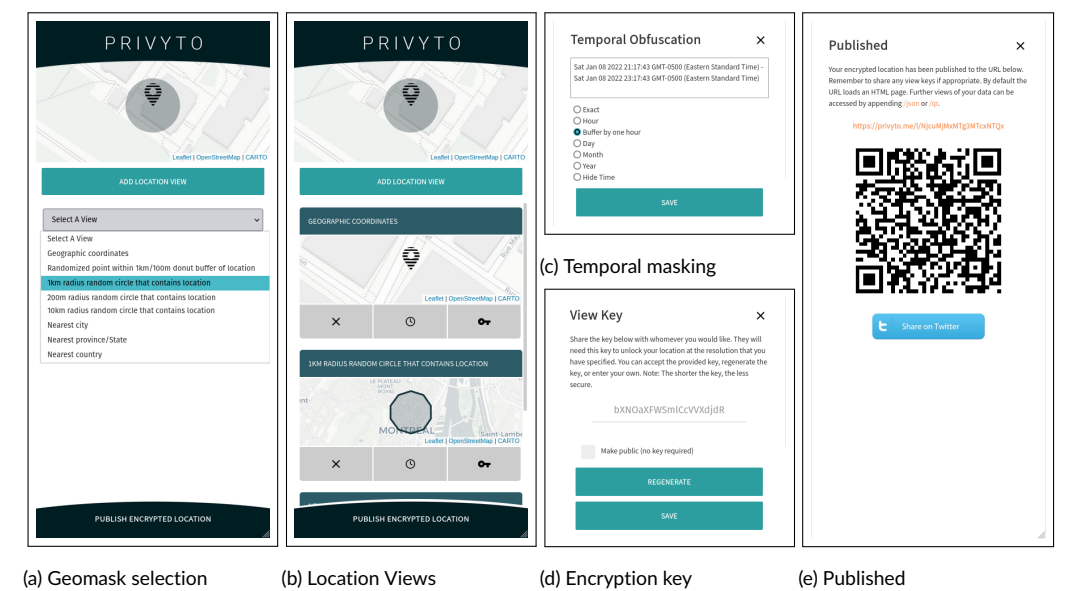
PRIVYTO

Leaflet | OpenStreetMap | CARTO

ADD LOCATION VIEW

Select A View

Select A View
Geographic coordinates
Randomized point within 1km/100m donut buffer of location
1km radius random circle that contains location
200m radius random circle that contains location
10km radius random circle that contains location
Nearest city
Nearest province/State
Nearest country

PUBLISH ENCRYPTED LOCATION

(a) Geomask selection

PRIVYTO

Leaflet | OpenStreetMap | CARTO

ADD LOCATION VIEW

GEOGRAPHIC COORDINATES

Leaflet | OpenStreetMap | CARTO

1KM RADIUS RANDOM CIRCLE THAT CONTAINS LOCATION

LE PLATEAU MONT ROYAL

MONTRÉAL

Saint-Lambert

Leaflet | OpenStreetMap | CARTO

PUBLISH ENCRYPTED LOCATION

(b) Location Views

Temporal Obfuscation ×

Sat Jan 08 2022 21:17:43 GMT-0500 (Eastern Standard Time) - Sat Jan 08 2022 23:17:43 GMT-0500 (Eastern Standard Time)

Exact
Hour
Buffer by one hour
Day
Month
Year
Hide Time

SAVE

(c) Temporal masking

View Key ×

Share the key below with whomever you would like. They will need this key to unlock your location at the resolution that you have specified. You can accept the provided key, regenerate the key, or enter your own. Note: The shorter the key, the less secure.

bXNOaXFWSmlCcVVXdjdR

Make public (no key required)

REGENERATE

SAVE

(d) Encryption key

Published ×

Your encrypted location has been published to the URL below. Remember to share any view keys if appropriate. By default the URL loads an HTML page. Further views of your data can be accessed by appending /json or /qr.

https://privyto.me/l/NjcuMjMxMTg3MTcxNTQx

Share on Twitter

(e) Published